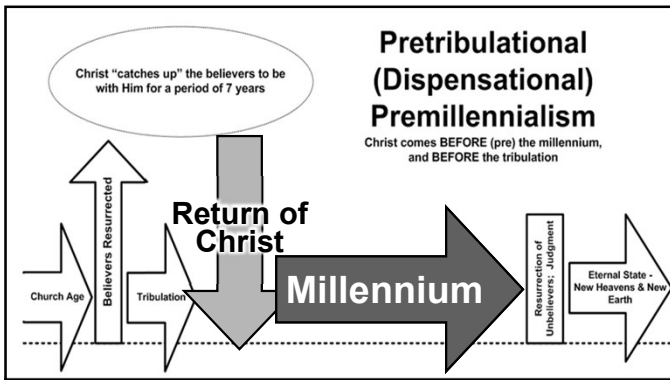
Christ "catches up" the believers to be with Him for a period of 7 years

Pretribulational (Dispensational) Premillennialism

Christ comes BEFORE (pre) the millennium, and BEFORE the tribulation

Believers Resurrected

Return of Christ

Church Age

Tribulation

Millennium

Resurrection of Unbelievers; Judgment

Eternal State - New Heavens & New Earth